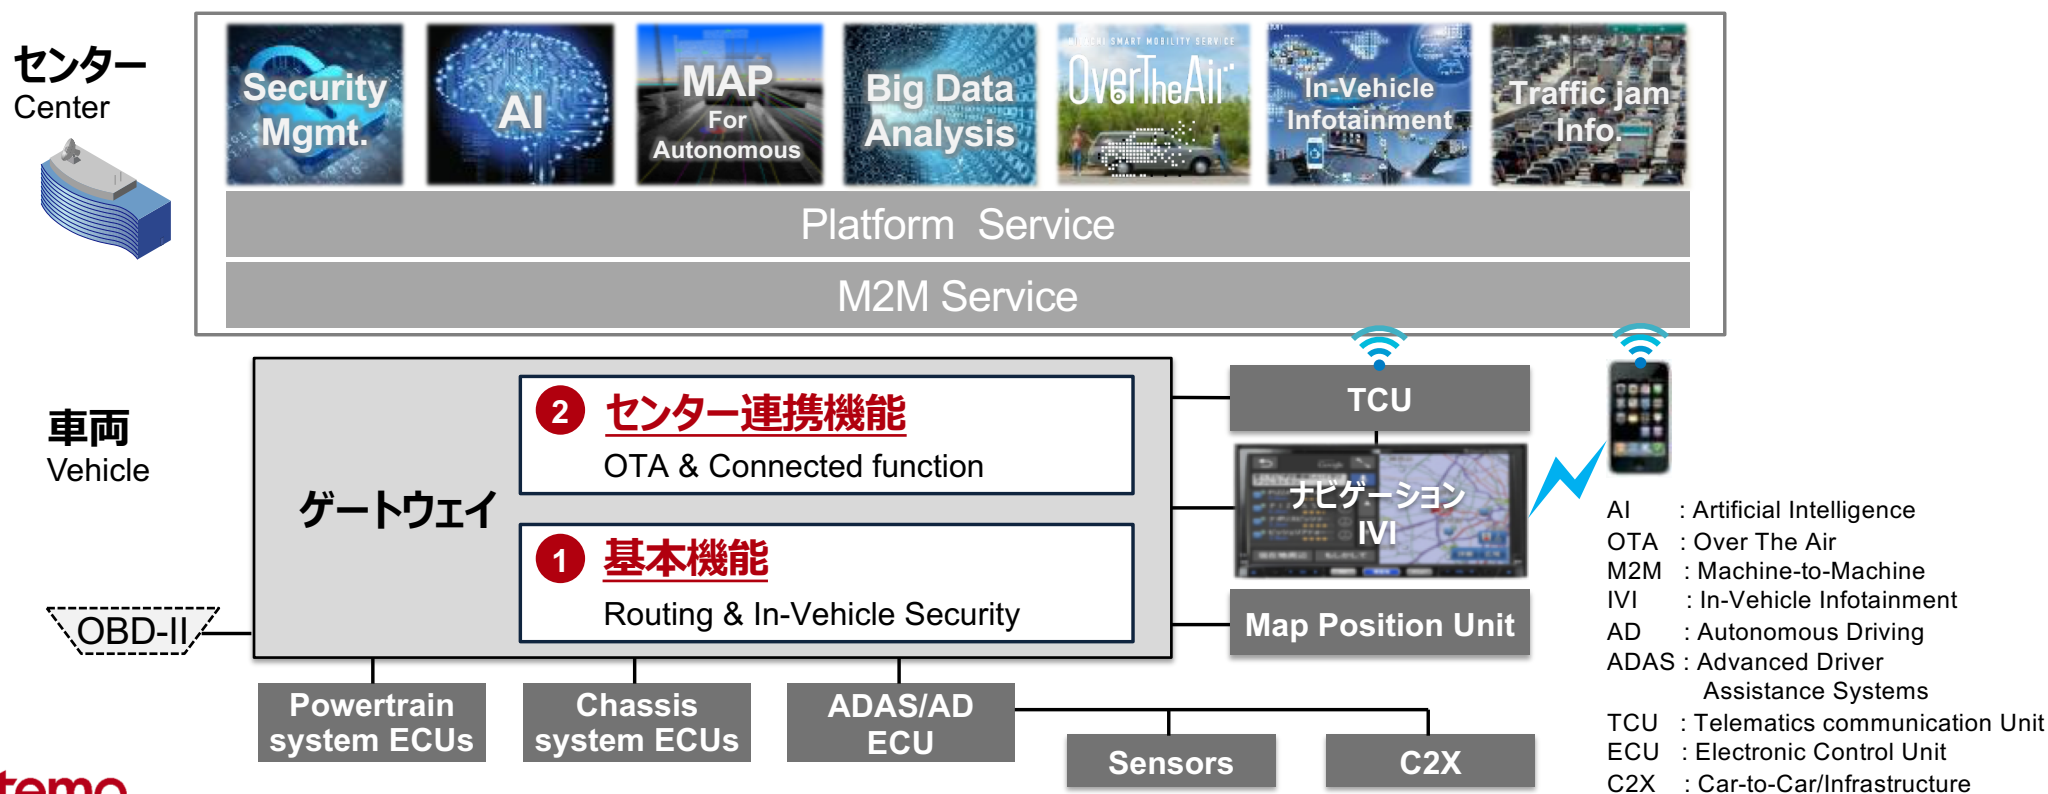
センター
Center

Security Mgmt.

AI

MAP
For
Autonomous

Big Data Analysis

HITACHI SMART MOBILITY SERVICE
OverTheAir

In-Vehicle Infotainment

Traffic jam Info.

Platform Service

M2M Service

車両
Vehicle

ゲートウェイ

2 センター連携機能
OTA & Connected function

1 基本機能
Routing & In-Vehicle Security

TCU

ナビゲーション
IVI

Map Position Unit

OBD-II

Powertrain system ECUs

Chassis system ECUs

ADAS/AD ECU

Sensors

C2X

AI : Artificial Intelligence
OTA : Over The Air
M2M : Machine-to-Machine
IVI : In-Vehicle Infotainment
AD : Autonomous Driving
ADAS : Advanced Driver Assistance Systems
TCU : Telematics communication Unit
ECU : Electronic Control Unit
C2X : Car-to-Car/Infrastructure

temo